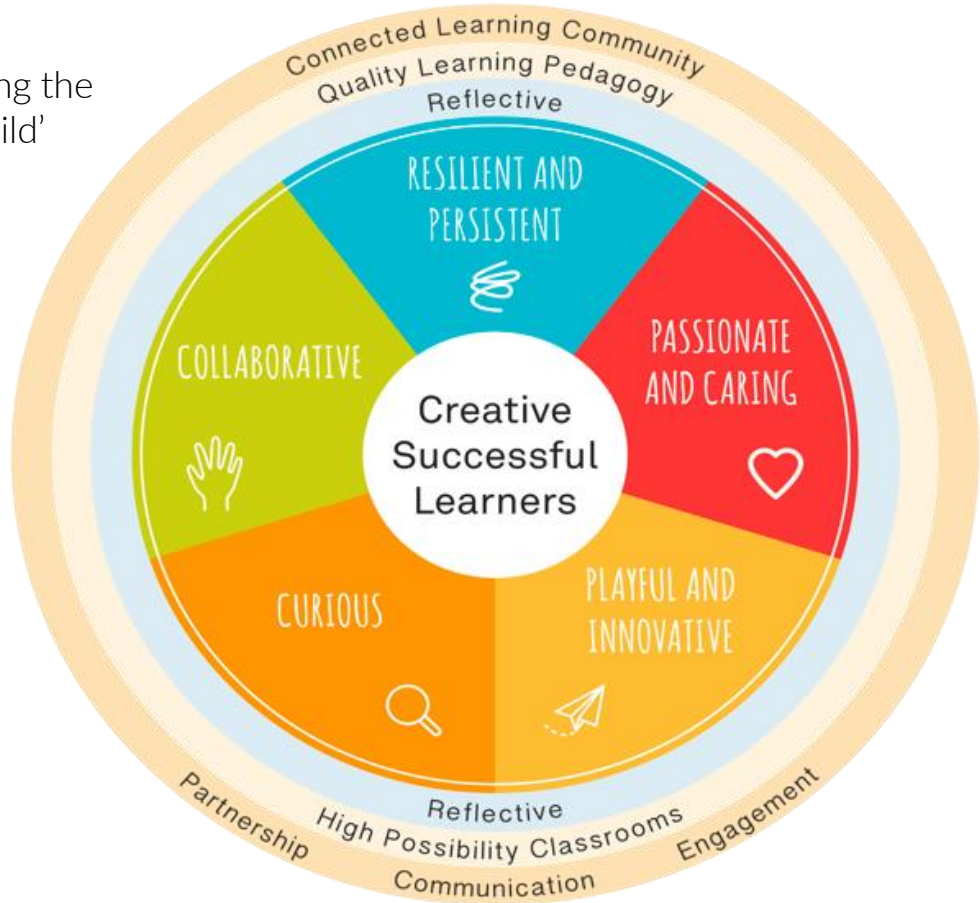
ng the
ild'

Connected Learning Community
Quality Learning Pedagogy
Reflective

RESILIENT AND PERSISTENT

PASSIONATE AND CARING

COLLABORATIVE

Creative Successful Learners

CURIOUS

PLAYFUL AND INNOVATIVE

Reflective
High Possibility Classrooms
Partnership
Communication
Engagement